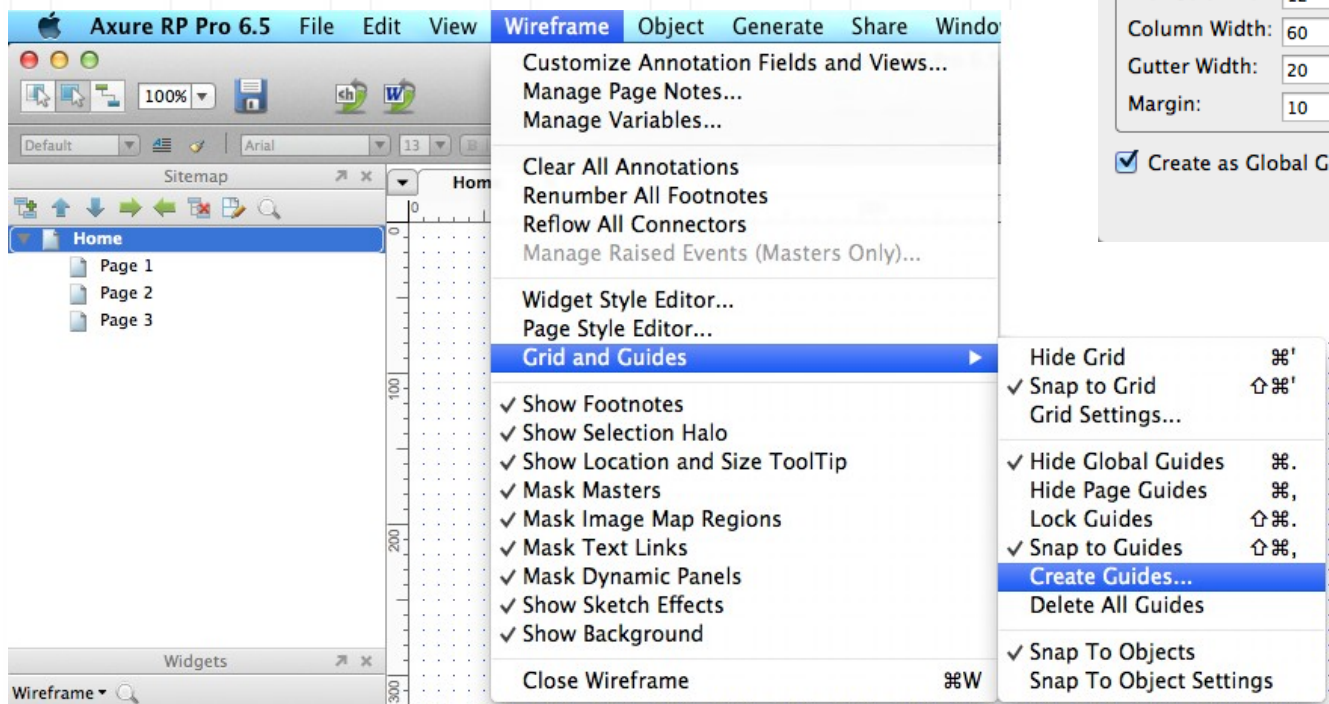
Axure RP Pro 6.5 File Edit View Wireframe Object Generate Share Windo

100%

Default Arial 13

Sitemap

Home
Page 1
Page 2
Page 3

Widgets

Wireframe

Hom

0

100

200

300

Customize Annotation Fields and Views...
Manage Page Notes...
Manage Variables...

Clear All Annotations
Renumber All Footnotes
Reflow All Connectors
Manage Raised Events (Masters Only)...

Widget Style Editor...
Page Style Editor...
Grid and Guides

✓ Show Footnotes
✓ Show Selection Halo
✓ Show Location and Size ToolTip
✓ Mask Masters
✓ Mask Image Map Regions
✓ Mask Text Links
✓ Mask Dynamic Panels
✓ Show Sketch Effects
✓ Show Background

Close Wireframe ⌘W

Hide Grid ⌘'
✓ Snap to Grid ⇧⌘'
Grid Settings...

✓ Hide Global Guides ⌘.
Hide Page Guides ⌘,
Lock Guides ⇧⌘.
✓ Snap to Guides ⇧⌘,
Create Guides...
Delete All Guides

✓ Snap To Objects
Snap To Object Settings

Column Width: 60
Gutter Width: 20
Margin: 10

Create as Global G